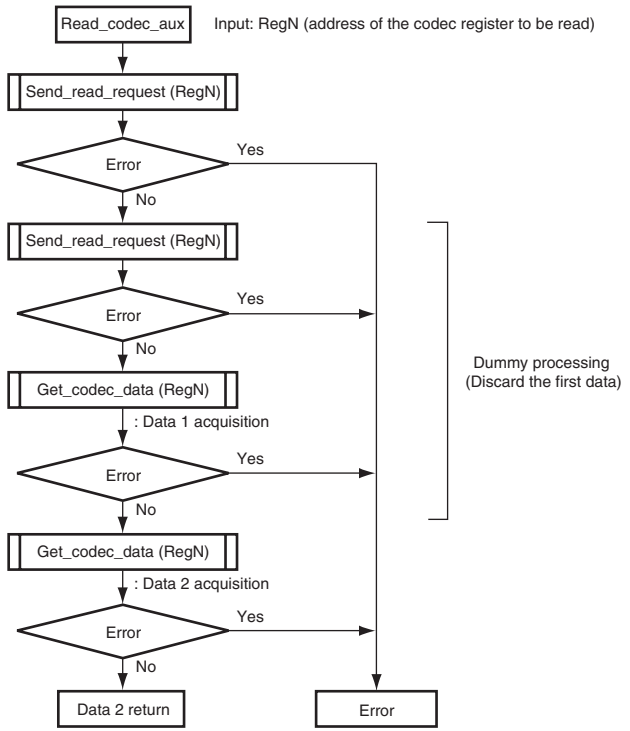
Read_codec_aux

Input: RegN (address of the codec register to be read)

Send_read_request (RegN)

Error

Yes

No

Send_read_request (RegN)

Error

Yes

No

Get_codec_data (RegN)

: Data 1 acquisition

Error

Yes

No

Dummy processing (Discard the first data)

Get_codec_data (RegN)

: Data 2 acquisition

Error

Yes

No

Data 2 return

Error